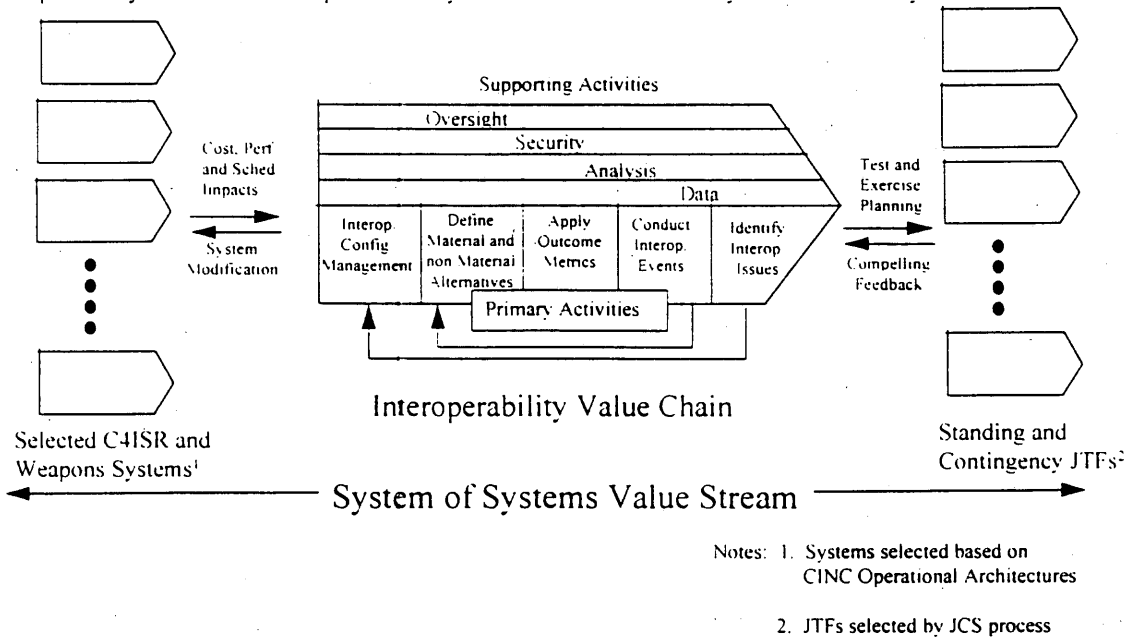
Supporting Activities

Oversight

Security

Analysis

Data

Cost, Perf and Sched Impacts

System Modification

Interop Config Management

Define Material and non Material Alternatives

Apply Outcome Metrics

Conduct Interop Events

Identify Interop Issues

Primary Activities

Test and Exercise Planning

Compelling Feedback

Interoperability Value Chain

Selected C4ISR and Weapons Systems$^1$

Standing and Contingency JTFs$^2$

System of Systems Value Stream

Notes: 1. Systems selected based on CINC Operational Architectures

2. JTFs selected by JCS process